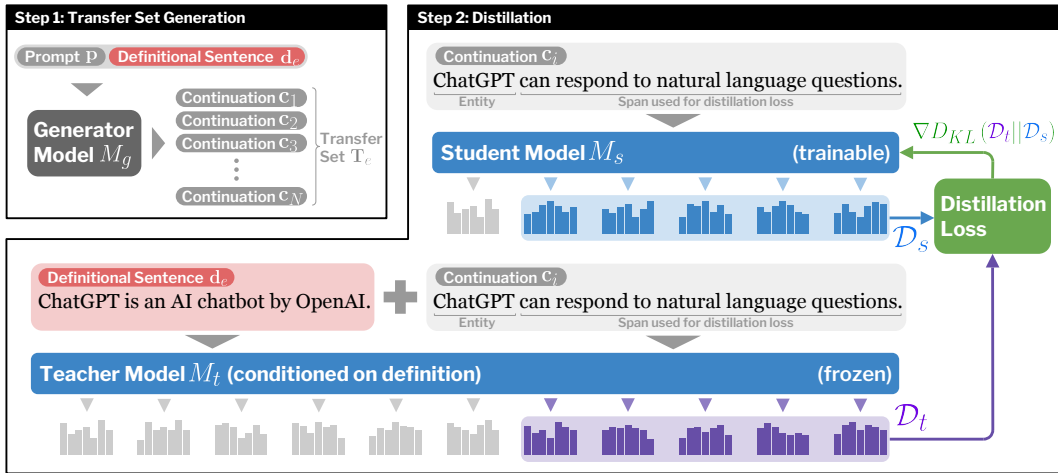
Step 1: Transfer Set Generation

Prompt $\mathbf{p}$ Definitional Sentence $\mathbf{d}_e$

Generator Model $M_g$

Continuation $\mathbf{c}_1$
Continuation $\mathbf{c}_2$
Continuation $\mathbf{c}_3$
⋮
Continuation $\mathbf{c}_N$

Transfer Set $\mathbf{T}_e$

Step 2: Distillation

Continuation $\mathbf{c}_i$
ChatGPT can respond to natural language questions.
Entity Span used for distillation loss

Student Model $M_s$ (trainable)

$\nabla D_{KL}(\mathcal{D}_t||\mathcal{D}_s)$

$\mathcal{D}_s$

Distillation Loss

Definitional Sentence $\mathbf{d}_e$
ChatGPT is an AI chatbot by OpenAI.

Continuation $\mathbf{c}_i$
ChatGPT can respond to natural language questions.
Entity Span used for distillation loss

Teacher Model $M_t$ (conditioned on definition) (frozen)

$\mathcal{D}_t$